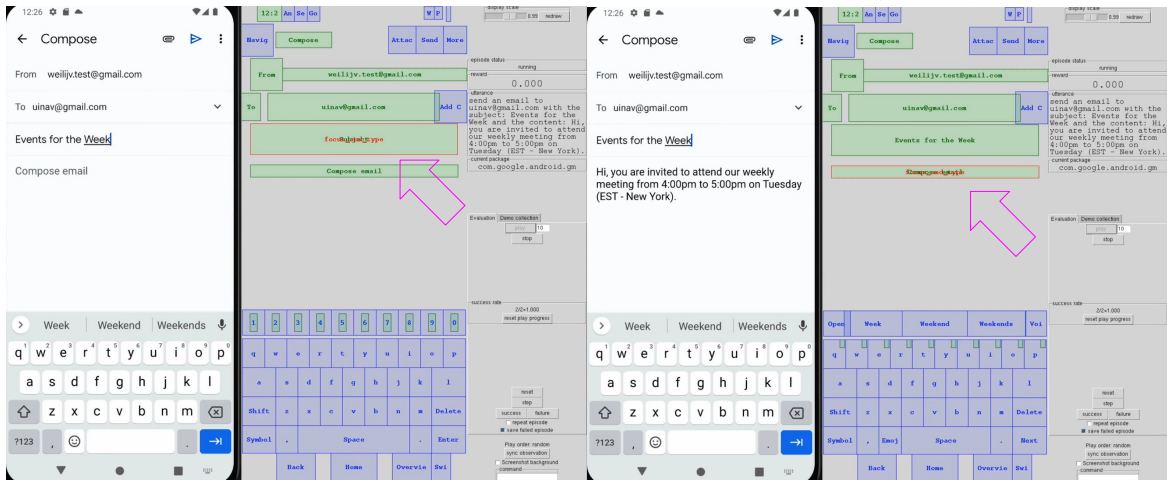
12:26

← Compose

From weilijv.test@gmail.com

To uinav@gmail.com

Events for the Week

Compose email

Week | Weekend | Weekends

q w e r t y u i o p
a s d f g h j k l
z x c v b n m
?123 , . 

12:2 | An | Se | Go | W | P

display scale 0.59 redraw

Navig | Compose | Attac | Send | More

From | weilijv.test@gmail.com

To | uinav@gmail.com | Add C

focuSubjecttype

Compose email

episode status: running
reward: 0.000
utterance: send an email to uinav@gmail.com with the subject: Events for the Week and the content: Hi, you are invited to attend our weekly meeting from 4:00pm to 5:00pm on Tuesday (EST - New York).
current package: com.google.android.gm

Evaluation | Demo collection
play 10
stop

success rate: 2/2=1.000
reset play progress

1 2 3 4 5 6 7 8 9 0
q w e r t y u i o p
a s d f g h j k l
Shift z x c v b n m Delete
Symbol , Space . Enter
Back Home Overvie Swi

reset
stop
success failure
repeat episode
save failed episode
Play order: random
sync observation
Screenshot background
command

12:26

← Compose

From weilijv.test@gmail.com

To uinav@gmail.com

Events for the Week

Hi, you are invited to attend our weekly meeting from 4:00pm to 5:00pm on Tuesday (EST - New York).

Week | Weekend | Weekends

q w e r t y u i o p
a s d f g h j k l
z x c v b n m
?123 , .

12:2 | An | Se | Go | W | P

display scale 0.59 redraw

Navig | Compose | Attac | Send | More

From | weilijv.test@gmail.com

To | uinav@gmail.com | Add C

Events for the Week

Composeackstyle

episode status: running
reward: 0.000
utterance: send an email to uinav@gmail.com with the subject: Events for the Week and the content: Hi, you are invited to attend our weekly meeting from 4:00pm to 5:00pm on Tuesday (EST - New York).
current package: com.google.android.gm

Evaluation | Demo collection
play 10
stop

success rate: 2/2=1.000
reset play progress

Open Week Weekend Weekends Voi
q w e r t y u i o p
a s d f g h j k l
Shift z x c v b n m Delete
Symbol , Emoj Space . Next
Back Home Overvie Swi

reset
stop
success failure
repeat episode
save failed episode
Play order: random
sync observation
Screenshot background
command